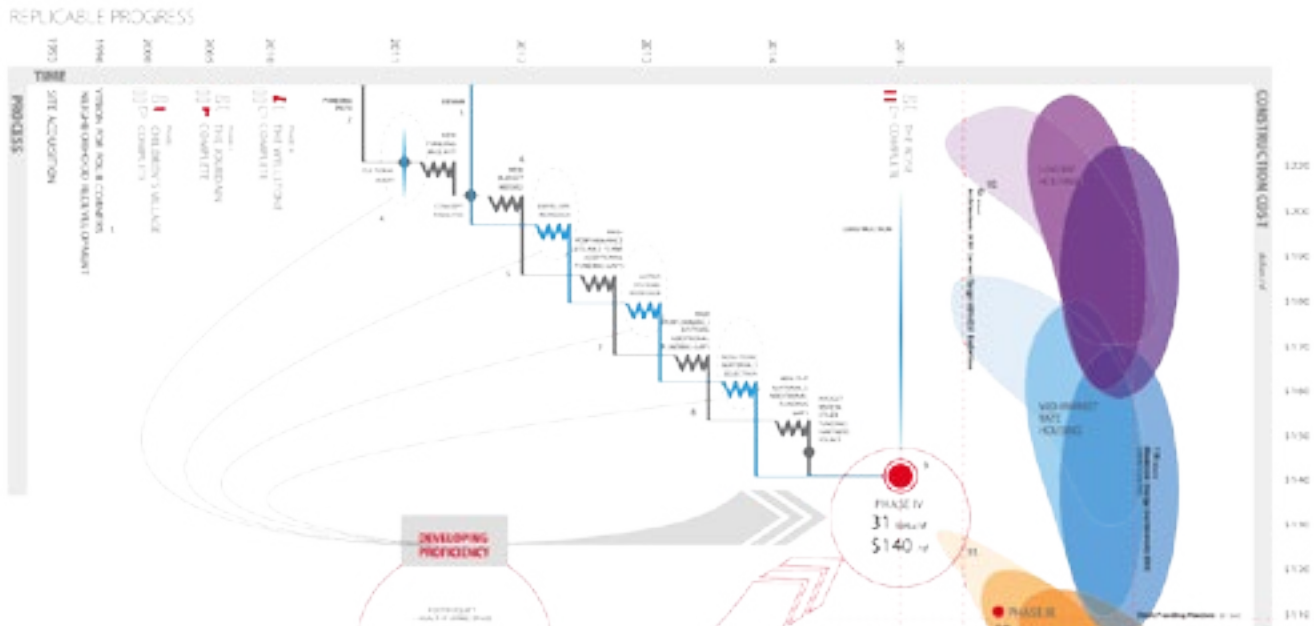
REPLICABLE PROGRESS

TIME

PROCESS

1993 SITE ACQUISITION

1996 VISION FOR YOUR COMMUNITY NEIGHBORHOOD REDEVELOPMENT

2000 CHILDREN'S VILLAGE COMPLETE

2005 THE JOURDAN COMPLETE

2010 THE WELLSTONE COMPLETE

2011

2012

2013

2014

2015 THE ROSE COMPLETE

CONSTRUCTION

DEVELOPING PROFICIENCY

PHASE IV

31

$140

MID-MARKET RATE HOUSING

LUXURY HOUSING

PHASE III

CONSTRUCTION COST

$220

$200

$190

$180

$170

$160

$150

$140

$110